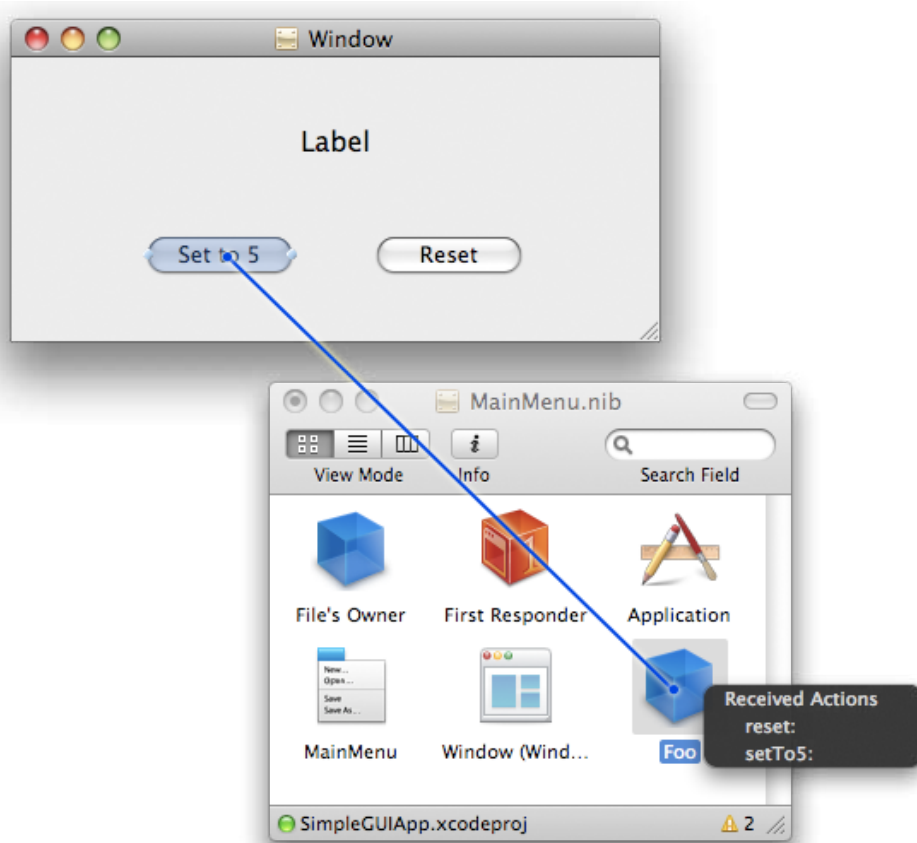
Window

Label

Set to 5

Reset

MainMenu.nib

View Mode

Info

Search Field

File's Owner

First Responder

Application

New...
Open...
Save
Save As...

MainMenu

Window (Wind...

Foo

Received Actions
reset:
setTo5:

SimpleGUIApp.xcodeproj

2